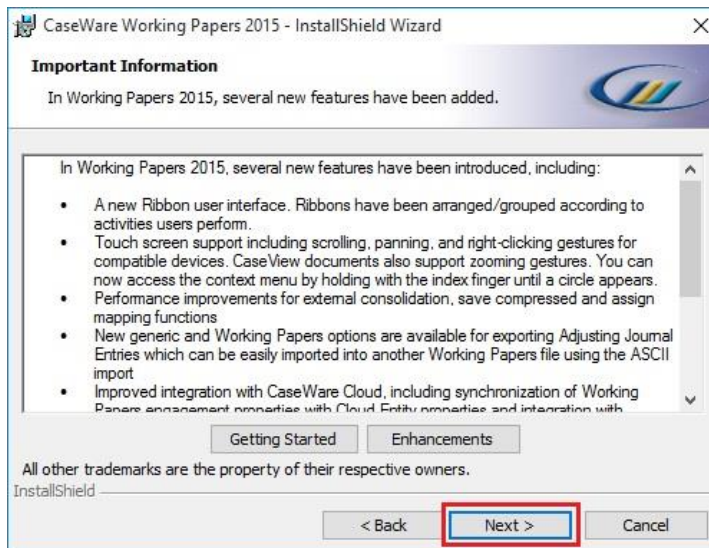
CaseWare Working Papers 2015 - InstallShield Wizard

Important Information

In Working Papers 2015, several new features have been added.

In Working Papers 2015, several new features have been introduced, including:

- A new Ribbon user interface. Ribbons have been arranged/grouped according to activities users perform.
- Touch screen support including scrolling, panning, and right-clicking gestures for compatible devices. CaseView documents also support zooming gestures. You can now access the context menu by holding with the index finger until a circle appears.
- Performance improvements for external consolidation, save compressed and assign mapping functions
- New generic and Working Papers options are available for exporting Adjusting Journal Entries which can be easily imported into another Working Papers file using the ASCII import
- Improved integration with CaseWare Cloud, including synchronization of Working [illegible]

Getting Started | Enhancements

All other trademarks are the property of their respective owners.

InstallShield

< Back | Next > | Cancel